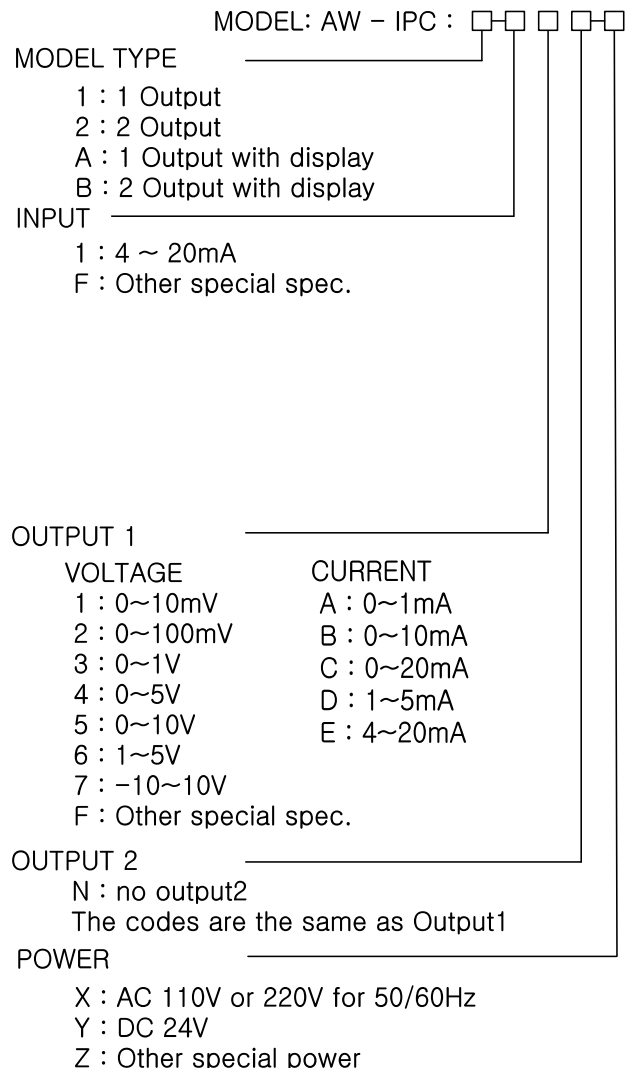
MODEL: AW − IPC : □-□ □ □-□

MODEL TYPE
1 : 1 Output
2 : 2 Output
A : 1 Output with display
B : 2 Output with display

INPUT
1 : 4 ~ 20mA
F : Other special spec.

OUTPUT 1
VOLTAGE
1 : 0~10mV
2 : 0~100mV
3 : 0~1V
4 : 0~5V
5 : 0~10V
6 : 1~5V
7 : −10~10V
F : Other special spec.

CURRENT
A : 0~1mA
B : 0~10mA
C : 0~20mA
D : 1~5mA
E : 4~20mA

OUTPUT 2
N : no output2
The codes are the same as Output1

POWER
X : AC 110V or 220V for 50/60Hz
Y : DC 24V
Z : Other special power